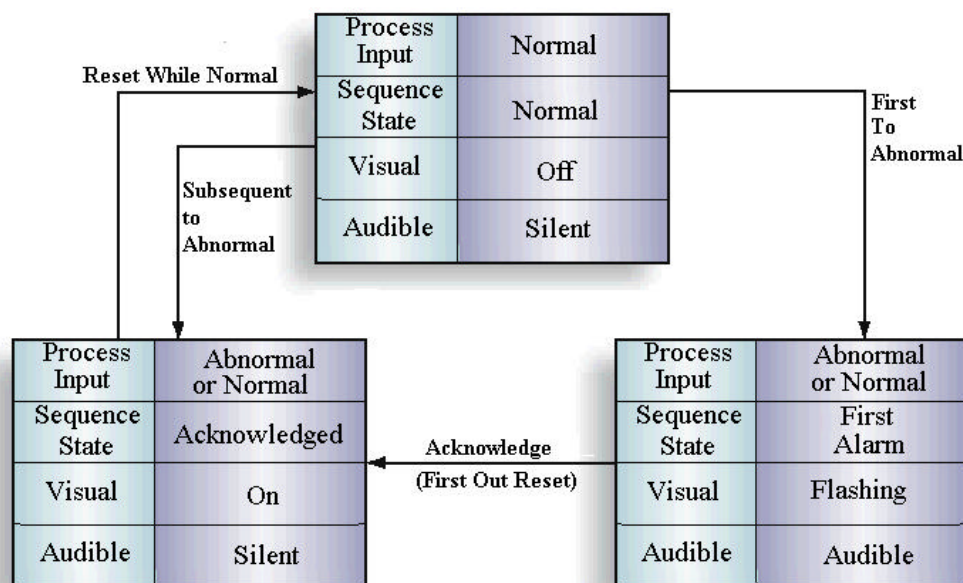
Reset While Normal

| Process Input | Normal |
|---|---|
| Sequence State | Normal |
| Visual | Off |
| Audible | Silent |

First To Abnormal

Subsequent to Abnormal

| Process Input | Abnormal or Normal |
|---|---|
| Sequence State | Acknowledged |
| Visual | On |
| Audible | Silent |

Acknowledge (First Out Reset)

| Process Input | Abnormal or Normal |
|---|---|
| Sequence State | First Alarm |
| Visual | Flashing |
| Audible | Audible |